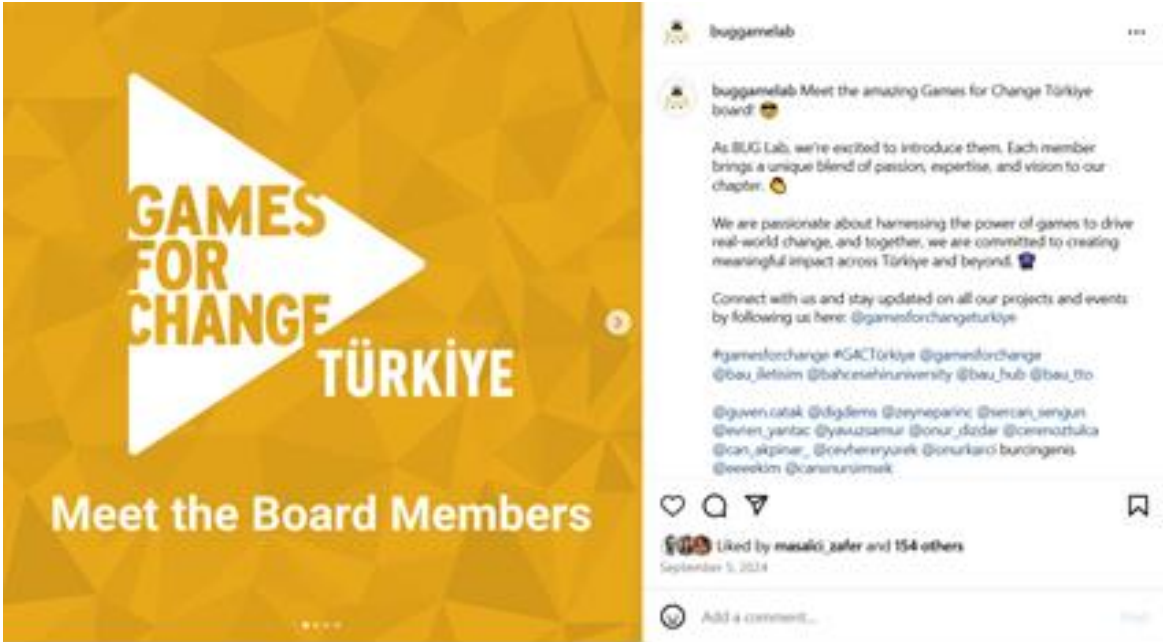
GAMES FOR CHANGE TÜRKIYE

Meet the Board Members

buggamelab

buggamelab Meet the amazing Games for Change Türkiye board! 😎

As BUG Lab, we're excited to introduce them. Each member brings a unique blend of passion, expertise, and vision to our chapter. 👏

We are passionate about harnessing the power of games to drive real-world change, and together, we are committed to creating meaningful impact across Türkiye and beyond. 👾

Connect with us and stay updated on all our projects and events by following us here: @gamesforchangeturkiye

#gamesforchange #G4CTürkiye @gamesforchange @bau_iletisim @bahcesehiruniversity @bau_hub @bau_tto

@guven.catak @digdems @zeyneparinc @sercan_sengun @evren_yantac @yavuzsamur @onur_dizdar @cerenoztulka @can_akpinar_ @cevhereryurek @onurkarci burcingenis @eeeekim @cansnursimsek

Liked by masalci_zafer and 154 others

September 5, 2024

Add a comment...

Post